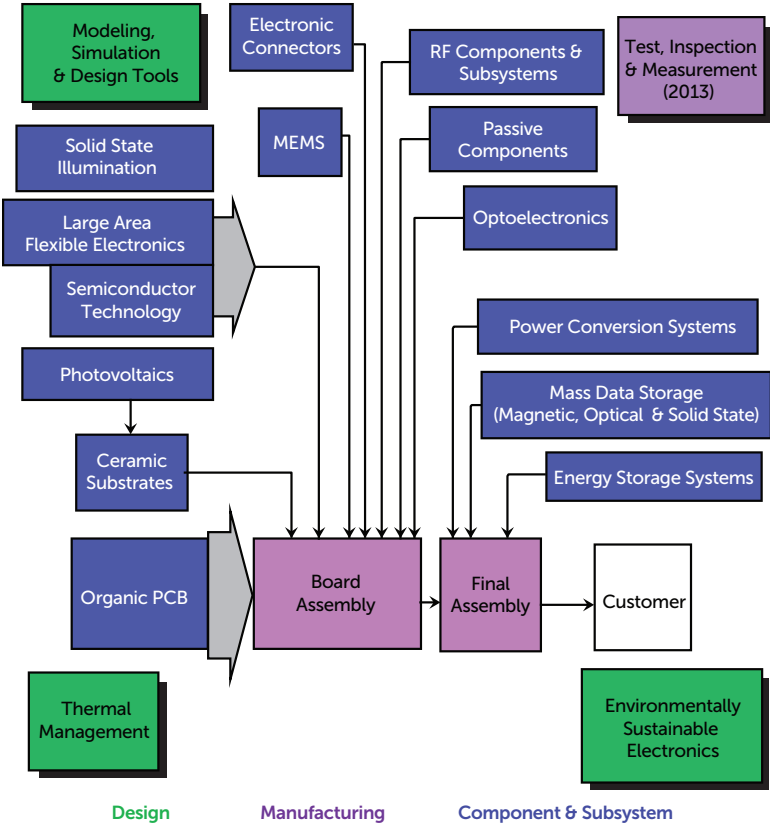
Modeling, Simulation & Design Tools

Electronic Connectors

RF Components & Subsystems

Test, Inspection & Measurement (2013)

Solid State Illumination

MEMS

Passive Components

Large Area Flexible Electronics

Optoelectronics

Semiconductor Technology

Power Conversion Systems

Photovoltaics

Mass Data Storage (Magnetic, Optical & Solid State)

Ceramic Substrates

Energy Storage Systems

Organic PCB

Board Assembly

Final Assembly

Customer

Thermal Management

Environmentally Sustainable Electronics

Design

Manufacturing

Component & Subsystem